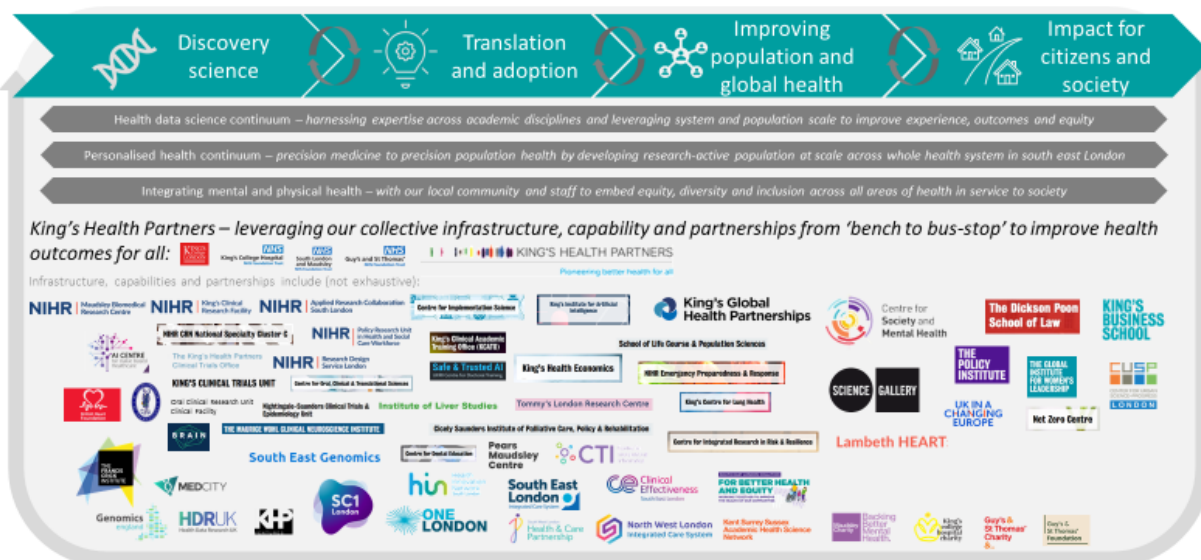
Discovery science

Translation and adoption

Improving population and global health

Impact for citizens and society

Health data science continuum – harnessing expertise across academic disciplines and leveraging system and population scale to improve experience, outcomes and equity

Personalised health continuum – precision medicine to precision population health by developing research-active population at scale across whole health system in south east London

Integrating mental and physical health – with our local community and staff to embed equity, diversity and inclusion across all areas of health in service to society

King's Health Partners – leveraging our collective infrastructure, capability and partnerships from 'bench to bus-stop' to improve health outcomes for all:

KING'S College LONDON

King's College Hospital NHS Foundation Trust

South London and Maudsley NHS Foundation Trust

Guy's and St Thomas' NHS Foundation Trust

KING'S HEALTH PARTNERS
Pioneering better health for all

Infrastructure, capabilities and partnerships include (not exhaustive):

NIHR | Maudsley Biomedical Research Centre

NIHR | King's Clinical Research Facility

NIHR | Applied Research Collaboration South London

Centre for Implementation Science

King's Institute for Artificial Intelligence

King's Global Health Partnerships

Centre for Society and Mental Health

The Dickson Poon School of Law

KING'S BUSINESS SCHOOL

NIHR CRN National Specialty Cluster 6

NIHR | Policy Research Unit in Health and Social Care Workforce

King's Clinical Academic Training Office (KCATO)

School of Life Course & Population Sciences

AI CENTRE

The King's Health Partners Clinical Trials Office

NIHR | Research Design Service London

Safe & Trusted AI

King's Health Economics

NIHR Emergency Preparedness & Response

SCIENCE GALLERY

THE POLICY INSTITUTE

THE GLOBAL INSTITUTE FOR WOMEN'S LEADERSHIP

CUSP LONDON

KING'S CLINICAL TRIALS UNIT

Centre for Oral, Clinical & Translational Sciences

British Heart Foundation

Oral Clinical Research Unit Clinical Facility

Nightingale-Saunders Clinical Trials & Epidemiology Unit

Institute of Liver Studies

Tommy's London Research Centre

King's Centre for Lung Health

UK IN A CHANGING EUROPE

Net Zero Centre

BRAIN

THE MAURICE WOHL CLINICAL NEUROSCIENCE INSTITUTE

Cicely Saunders Institute of Palliative Care, Policy & Rehabilitation

Centre for Integrated Research in Risk & Resilience

Lambeth HEART

South East Genomics

Centre for Dental Education

Pears Maudsley Centre

CTI

THE FRANCIS CRICK INSTITUTE

MEDCITY

hin

South East London Integrated Care System

Clinical Effectiveness South East London

FOR BETTER HEALTH AND EQUITY

SC1 London

Genomics england

HDRUK Health Data Research UK

KHP

ONE LONDON

Health & Care Partnership

North West London Integrated Care System

Kent Surrey Sussex Academic Health Science Network

Charity

Backing Better Mental Health

King's college hospital charity

Guy's & St Thomas' Charity

Guy's & St Thomas' Foundation